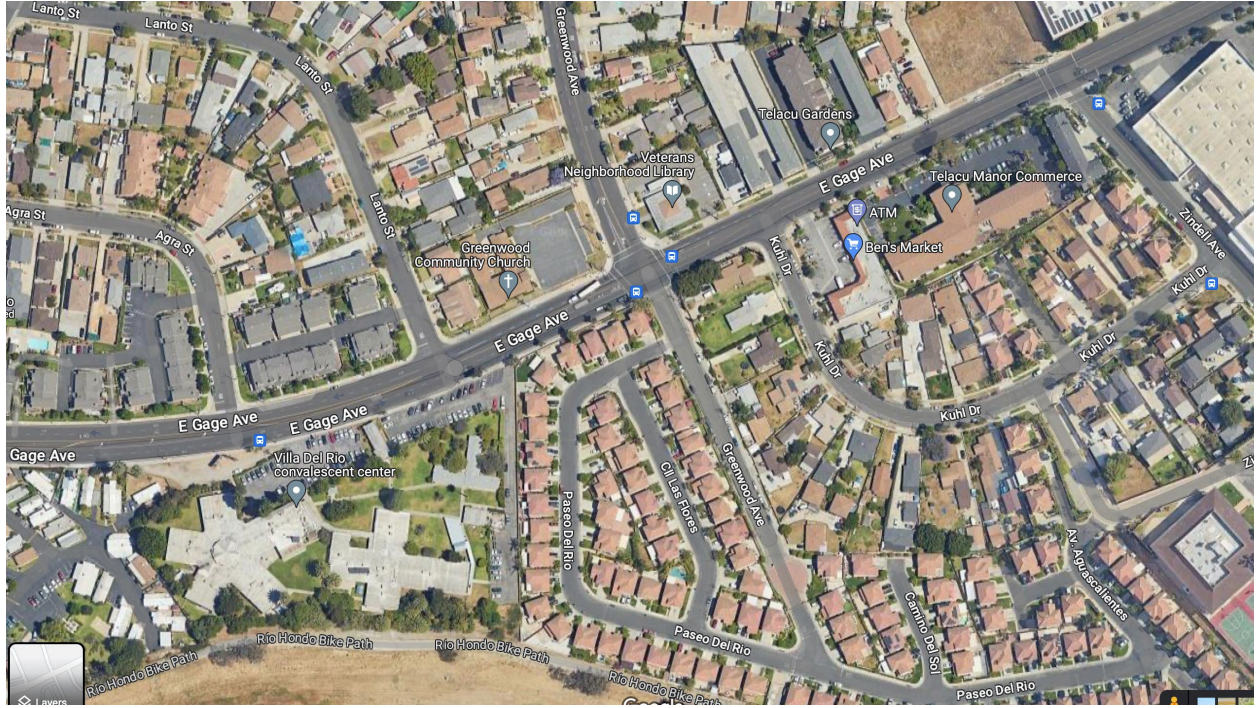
Lanto St
Lanto St
Lanto St
Lanto St
Greenwood Ave
Agra St
Agra St
Greenwood Community Church
Veterans Neighborhood Library
Telacu Gardens
E Gage Ave
Telacu Manor Commerce
ATM
Ben's Market
Zindell Ave
Kuhl Dr
Kuhl Dr
Kuhl Dr
Kuhl Dr
Kuhl Dr
E Gage Ave
E Gage Ave
E Gage Ave
Gage Ave
Villa Del Rio convalescent center
Cll Las Flores
Greenwood Ave
Paseo Del Rio
Av. Aguascalientes
Camino Del Sol
Paseo Del Rio
Paseo Del Rio
Rio Hondo Bike Path
Rio Hondo Bike Path
Rio Hondo Bike Path
Rio Hondo Bike Path
Layers